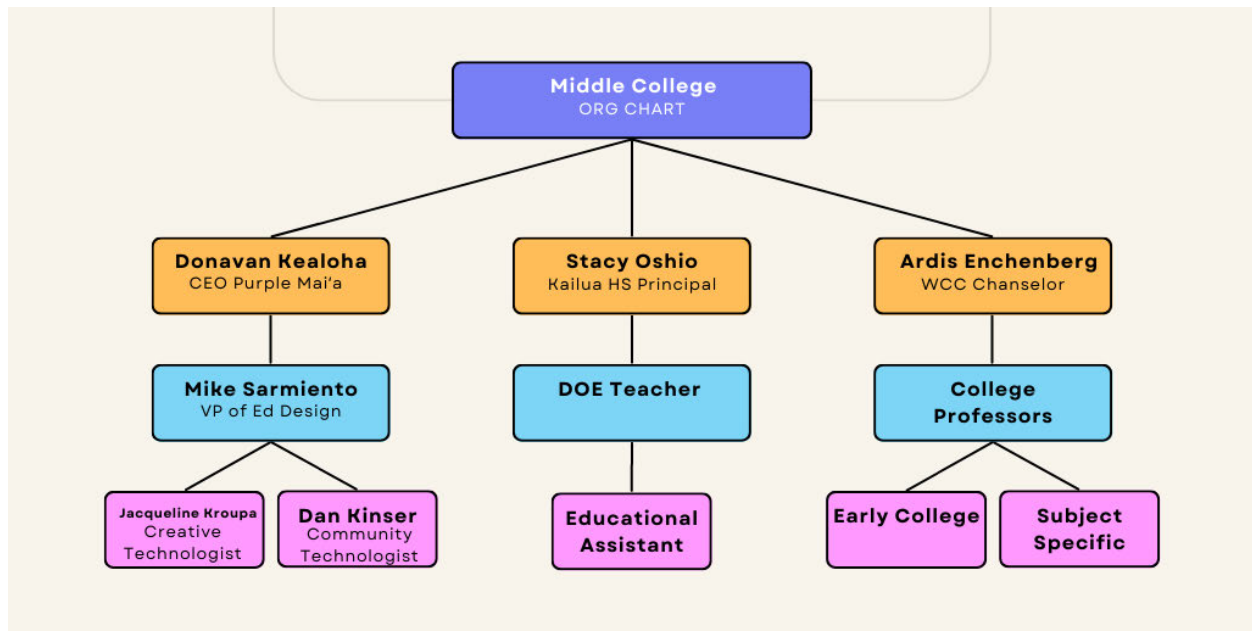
Middle College
ORG CHART

Donavan Kealoha
CEO Purple Mai'a

Stacy Oshio
Kailua HS Principal

Ardis Enchenberg
WCC Chanselor

Mike Sarmiento
VP of Ed Design

DOE Teacher

College Professors

Jacqueline Kroupa
Creative Technologist

Dan Kinser
Community Technologist

Educational Assistant

Early College

Subject Specific